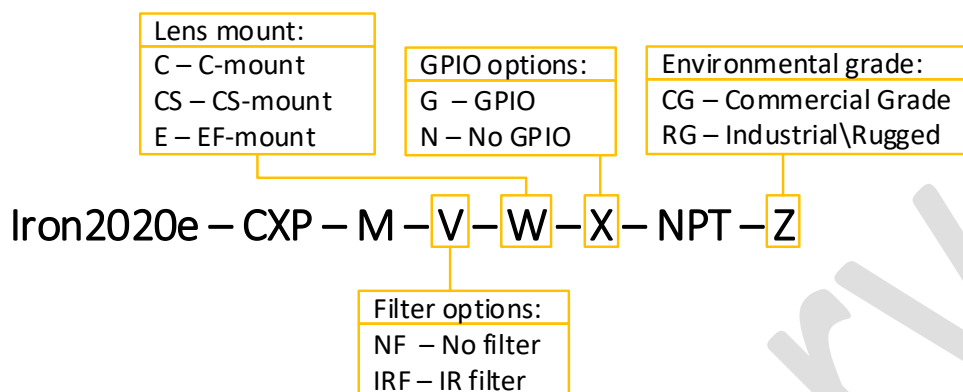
Lens mount:
C – C-mount
CS – CS-mount
E – EF-mount

GPIO options:
G – GPIO
N – No GPIO

Environmental grade:
CG – Commercial Grade
RG – Industrial\Rugged

Iron2020e – CXP – M – V – W – X – NPT – Z

Filter options:
NF – No filter
IRF – IR filter